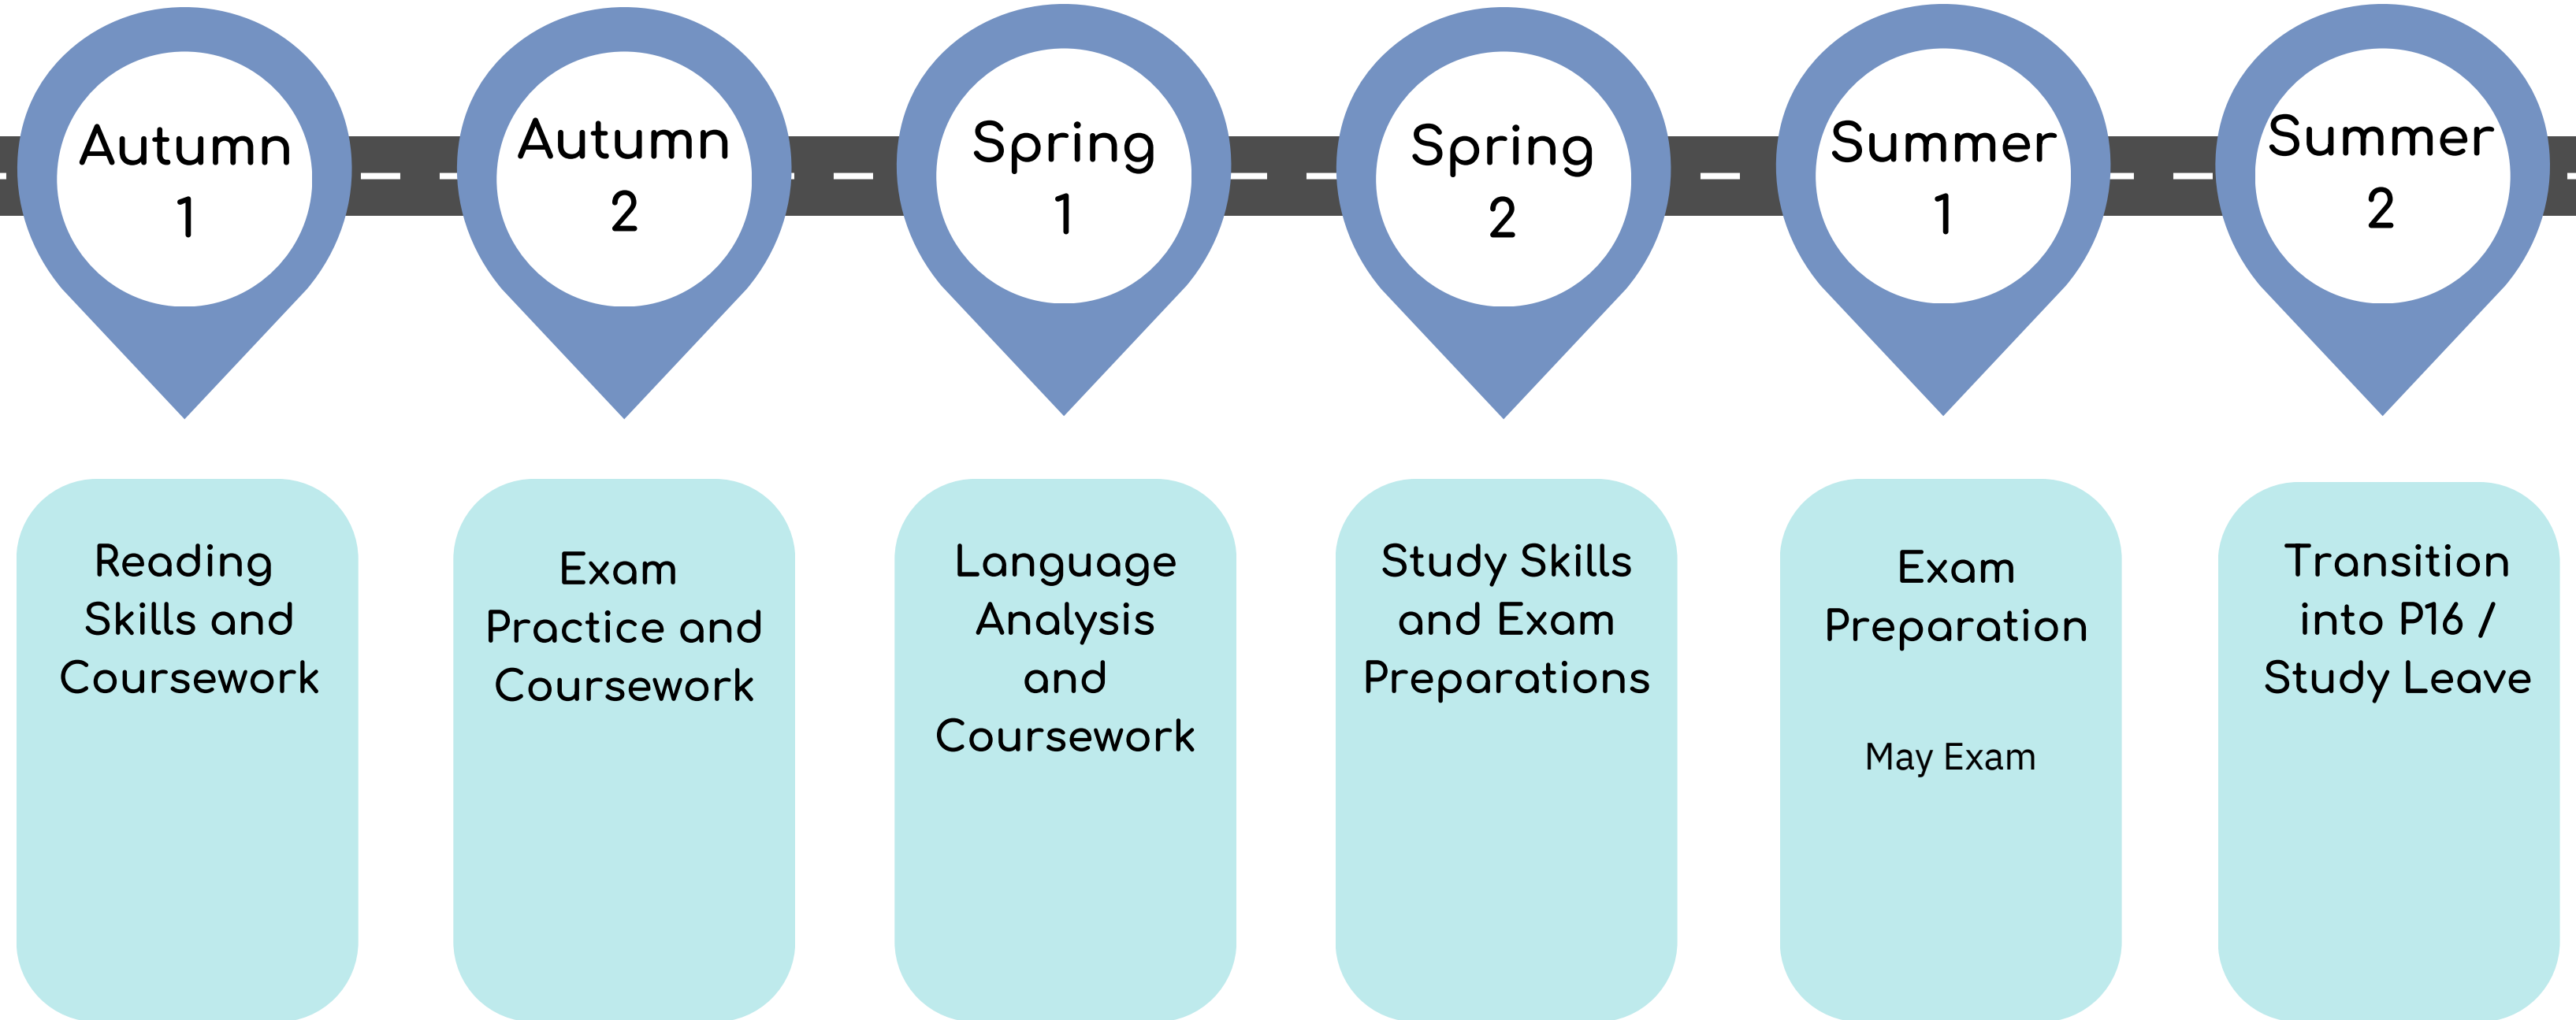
Autumn 1

Autumn 2

Spring 1

Spring 2

Summer 1

Summer 2

Reading Skills and Coursework

Exam Practice and Coursework

Language Analysis and Coursework

Study Skills and Exam Preparations

Exam Preparation

May Exam

Transition into P16 / Study Leave